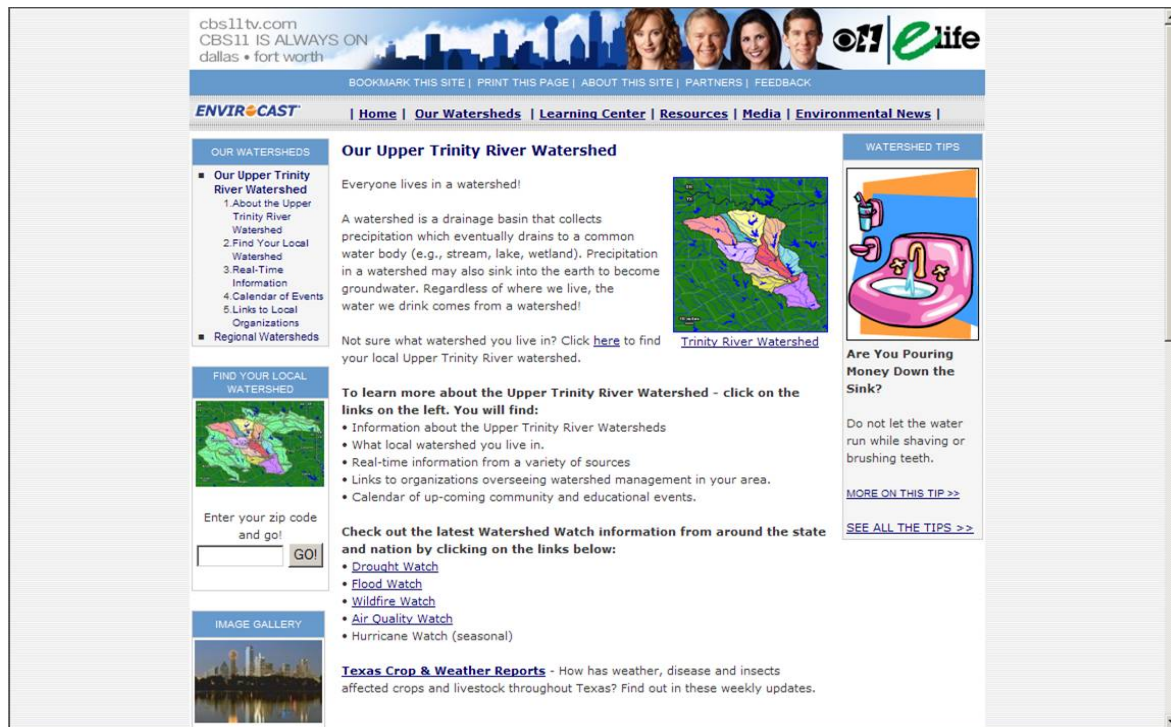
cbs11tv.com
CBS11 IS ALWAYS ON
dallas • fort worth

CBS11 elife

BOOKMARK THIS SITE | PRINT THIS PAGE | ABOUT THIS SITE | PARTNERS | FEEDBACK

ENVIROCAST

| Home | Our Watersheds | Learning Center | Resources | Media | Environmental News |

OUR WATERSHEDS

- Our Upper Trinity River Watershed
1. About the Upper Trinity River Watershed
2. Find Your Local Watershed
3. Real-Time Information
4. Calendar of Events
5. Links to Local Organizations
- Regional Watersheds

FIND YOUR LOCAL WATERSHED

Enter your zip code and go!

GO!

IMAGE GALLERY

Our Upper Trinity River Watershed

Everyone lives in a watershed!

A watershed is a drainage basin that collects precipitation which eventually drains to a common water body (e.g., stream, lake, wetland). Precipitation in a watershed may also sink into the earth to become groundwater. Regardless of where we live, the water we drink comes from a watershed!

Not sure what watershed you live in? Click here to find your local Upper Trinity River watershed.

Trinity River Watershed

To learn more about the Upper Trinity River Watershed - click on the links on the left. You will find:
• Information about the Upper Trinity River Watersheds
• What local watershed you live in.
• Real-time information from a variety of sources
• Links to organizations overseeing watershed management in your area.
• Calendar of up-coming community and educational events.

Check out the latest Watershed Watch information from around the state and nation by clicking on the links below:
• Drought Watch
• Flood Watch
• Wildfire Watch
• Air Quality Watch
• Hurricane Watch (seasonal)

Texas Crop & Weather Reports - How has weather, disease and insects affected crops and livestock throughout Texas? Find out in these weekly updates.

WATERSHED TIPS

Are You Pouring Money Down the Sink?

Do not let the water run while shaving or brushing teeth.

MORE ON THIS TIP >>

SEE ALL THE TIPS >>